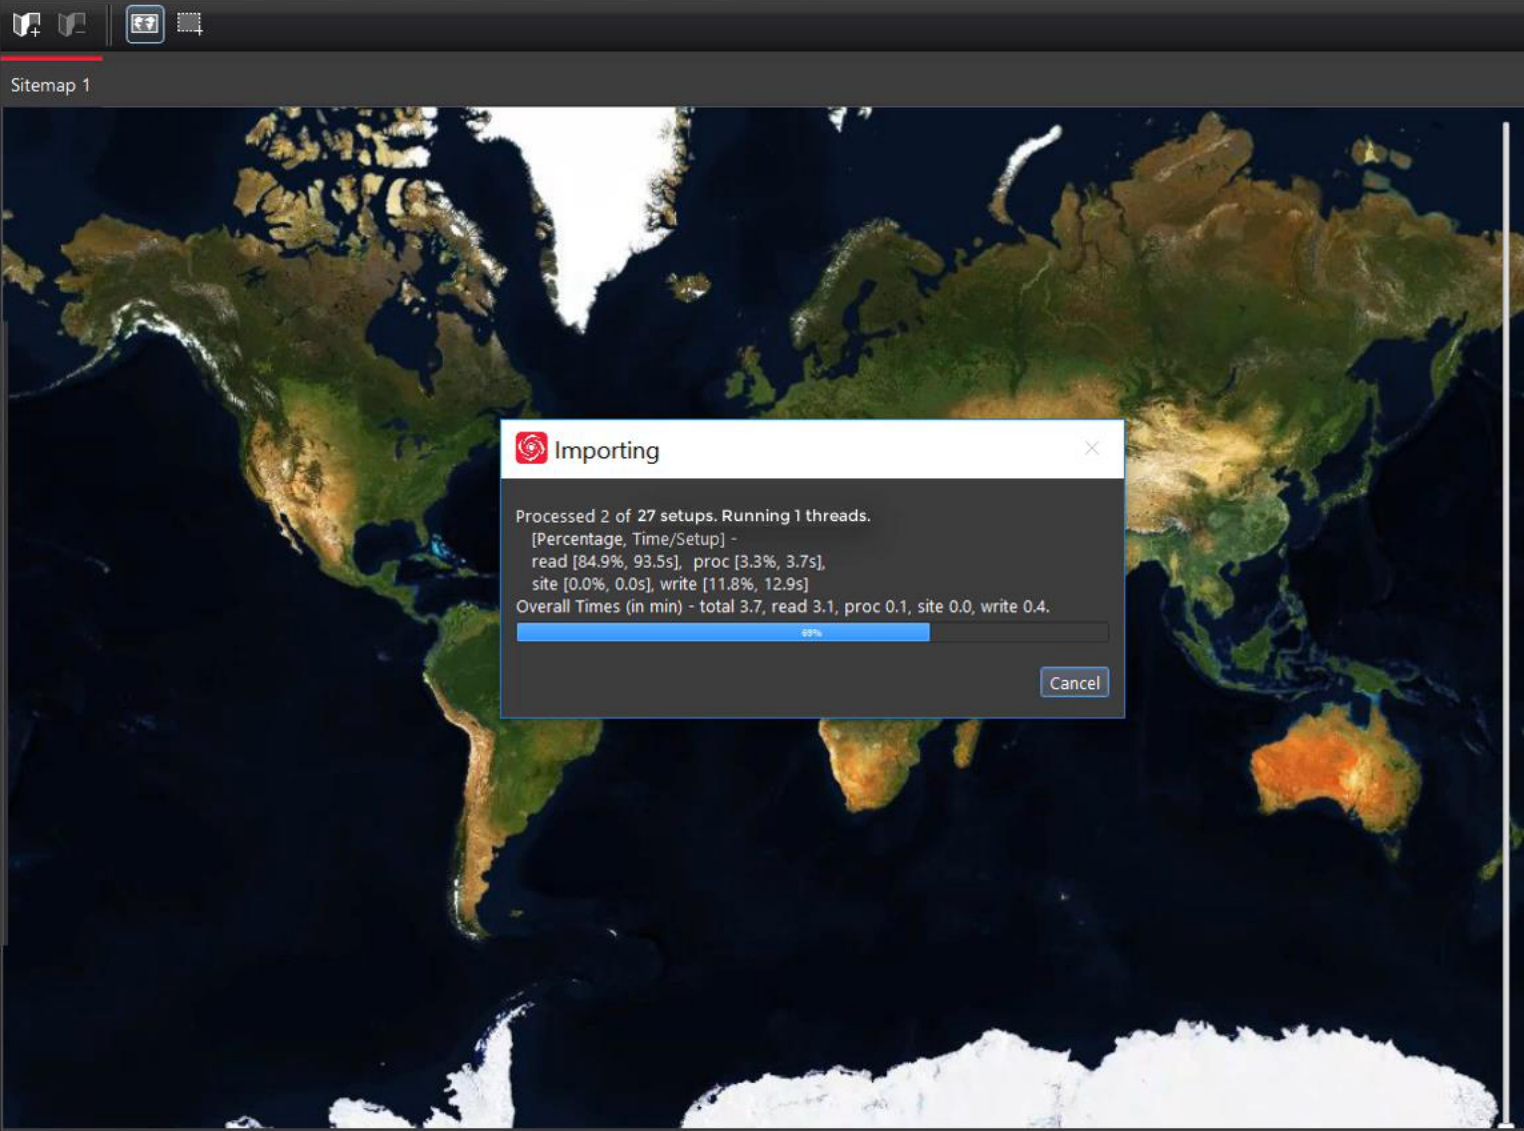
Sitemap 1

Importing

Processed 2 of 27 setups. Running 1 threads.
[Percentage, Time/Setup] -
read [84.9%, 93.5s], proc [3.3%, 3.7s],
site [0.0%, 0.0s], write [11.8%, 12.9s]
Overall Times (in min) - total 3.7, read 3.1, proc 0.1, site 0.0, write 0.4.

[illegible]

Cancel